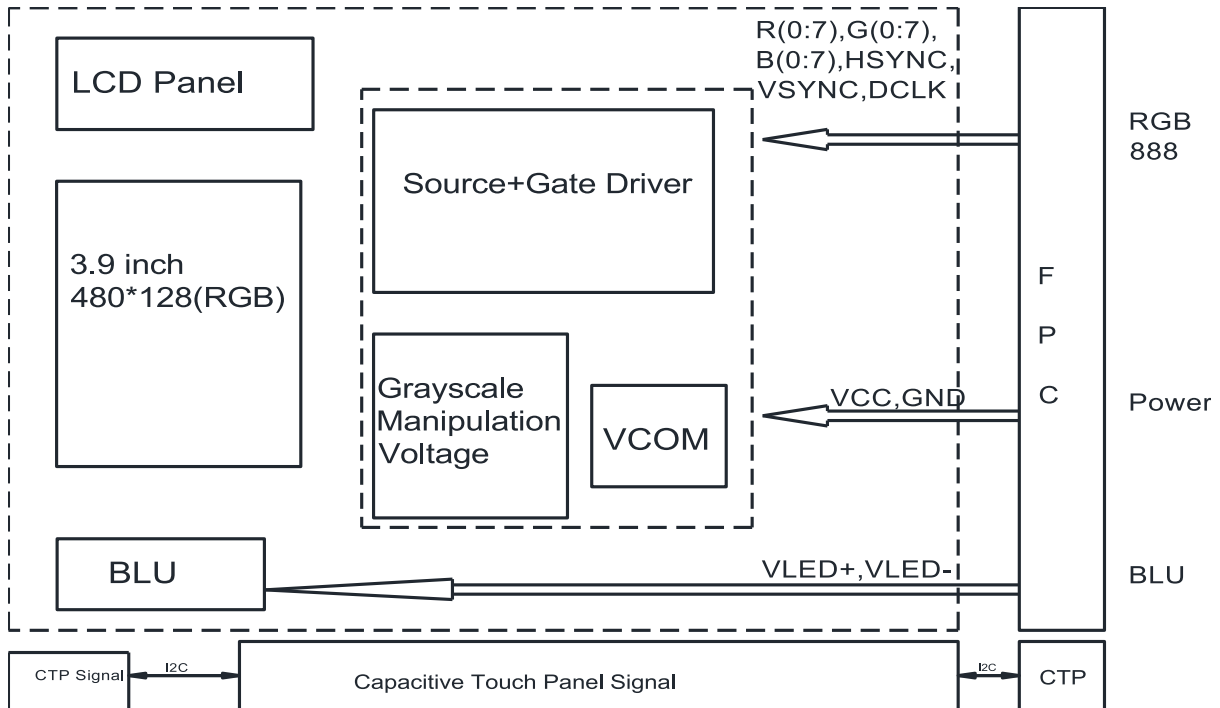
LCD Panel

R(0:7),G(0:7), B(0:7),HSYNC, VSYNC,DCLK

RGB 888

Source+Gate Driver

3.9 inch 480*128(RGB)

F

P

C

Grayscale Manipulation Voltage

VCOM

VCC,GND

Power

BLU

VLED+,VLED-

BLU

CTP Signal

I2C

Capacitive Touch Panel Signal

I2C

CTP